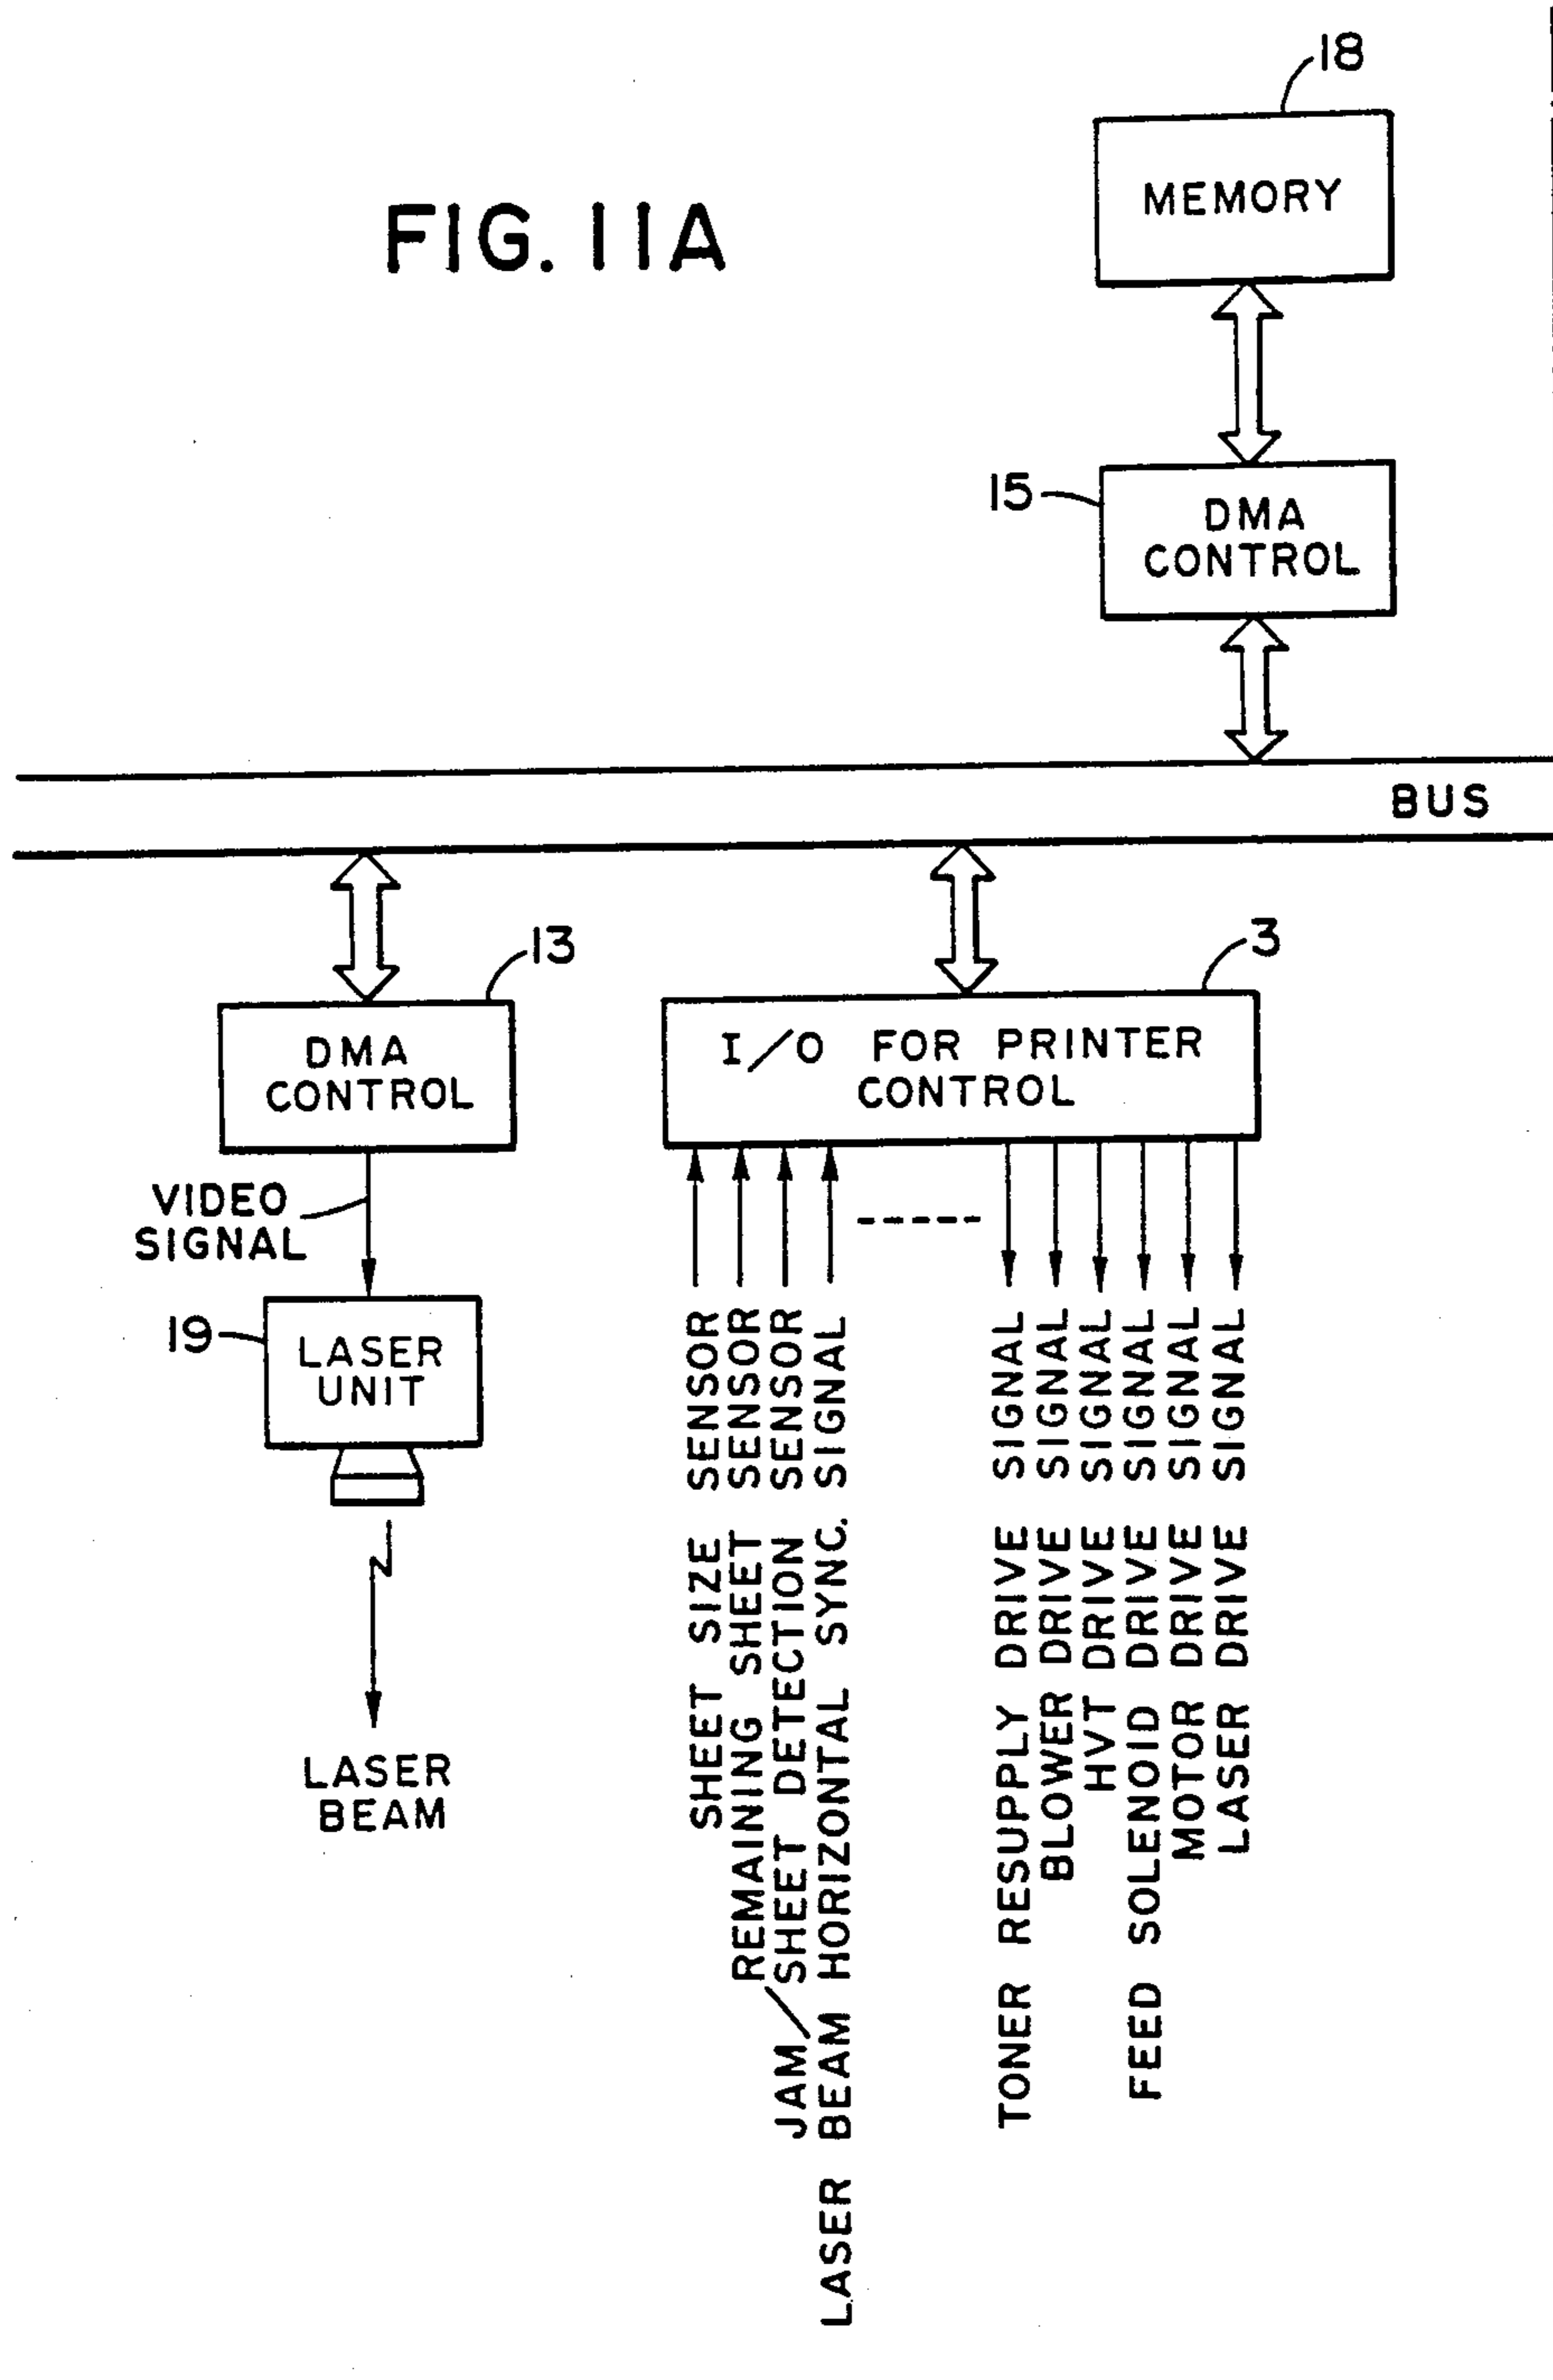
FIG. 11A

18
MEMORY

15
DMA CONTROL

BUS

13
DMA CONTROL

3
I/O FOR PRINTER CONTROL

VIDEO SIGNAL

19
LASER UNIT

LASER BEAM

SHEET SIZE SENSOR
REMAINING SHEET SENSOR
JAM/SHEET DETECTION SENSOR
LASER BEAM HORIZONTAL SYNC. SIGNAL

TONER RESUPPLY DRIVE SIGNAL
BLOWER DRIVE SIGNAL
HVT DRIVE SIGNAL
FEED SOLENOID DRIVE SIGNAL
MOTOR DRIVE SIGNAL
LASER DRIVE SIGNAL